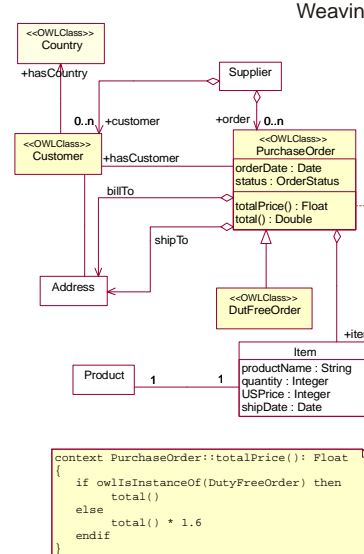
Weavin

<<OWLClass>>
Country

+hasCountry

Supplier

0..n +customer

+order 0..n

<<OWLClass>>
Customer

+hasCustomer

<<OWLClass>>
PurchaseOrder

orderDate : Date
status : OrderStatus

totalPrice() : Float
total() : Double

billTo

shipTo

Address

<<OWLClass>>
DutFreeOrder

+ite

Item

Product 1 1

productName : String
quantity : Integer
USPrice : Integer
shipDate : Date

context PurchaseOrder::totalPrice(): Float
{
if owlIsInstanceOf(DutyFreeOrder) then
total()
else
total() * 1.6
endif
}